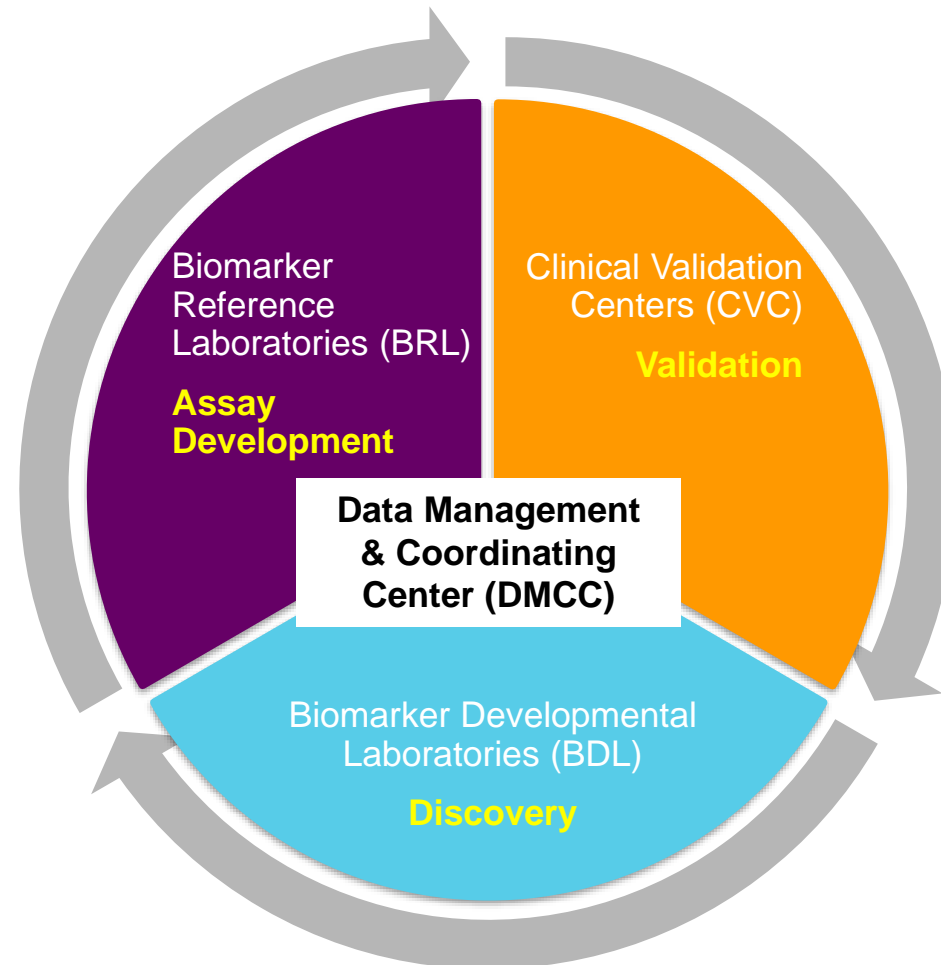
Biomarker Reference Laboratories (BRL)

Assay Development

Clinical Validation Centers (CVC)

Validation

Data Management & Coordinating Center (DMCC)

Biomarker Developmental Laboratories (BDL)

Discovery